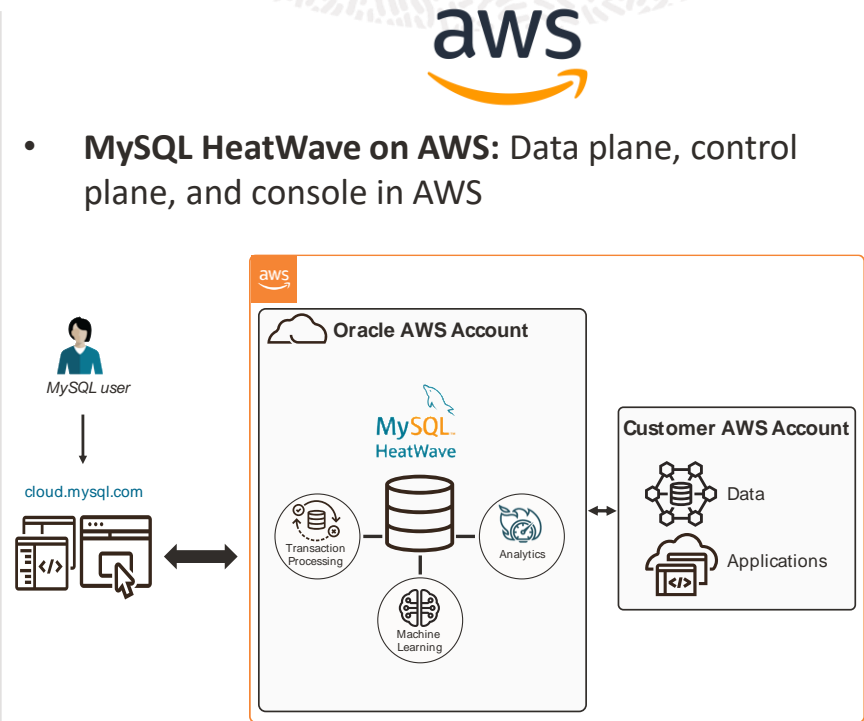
aws

• **MySQL HeatWave on AWS:** Data plane, control plane, and console in AWS

aws

Oracle AWS Account

MySQL
HeatWave

Transaction Processing

Analytics

Machine Learning

MySQL user

cloud.mysql.com

Customer AWS Account

Data

Applications